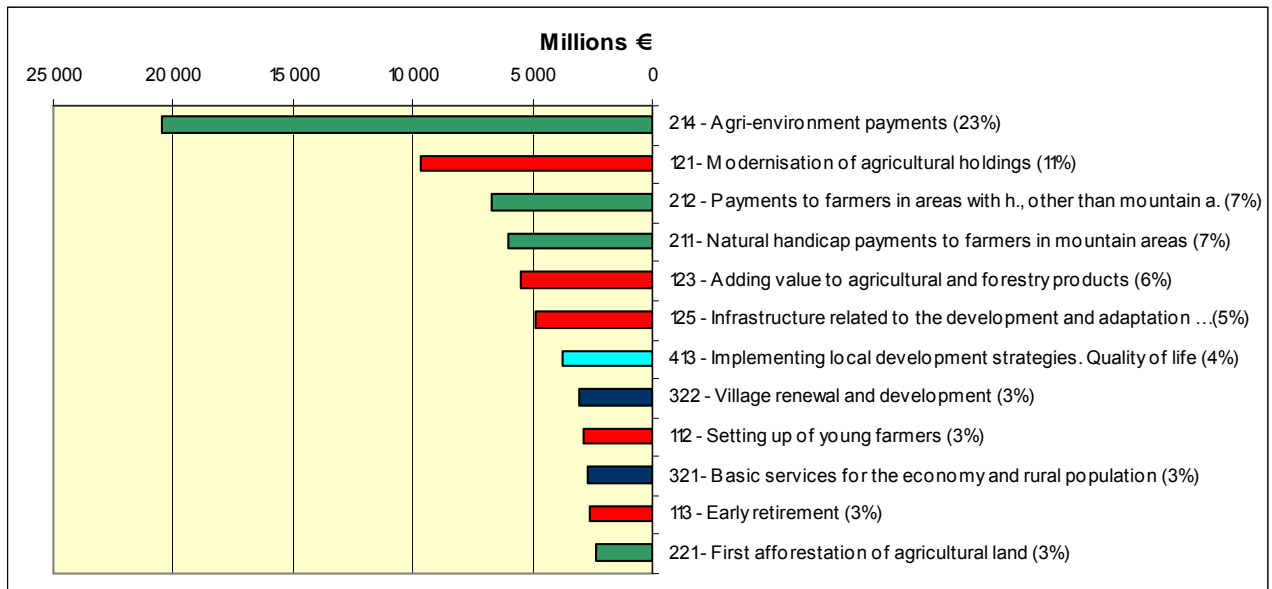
Millions €

25 000
20 000
15 000
10 000
5 000
0

214 - Agri-environment payments (23%)
121 - Modernisation of agricultural holdings (11%)
212 - Payments to farmers in areas with h., other than mountain a. (7%)
211 - Natural handicap payments to farmers in mountain areas (7%)
123 - Adding value to agricultural and forestry products (6%)
125 - Infrastructure related to the development and adaptation ...(5%)
413 - Implementing local development strategies. Quality of life (4%)
322 - Village renewal and development (3%)
112 - Setting up of young farmers (3%)
321 - Basic services for the economy and rural population (3%)
113 - Early retirement (3%)
221 - First afforestation of agricultural land (3%)